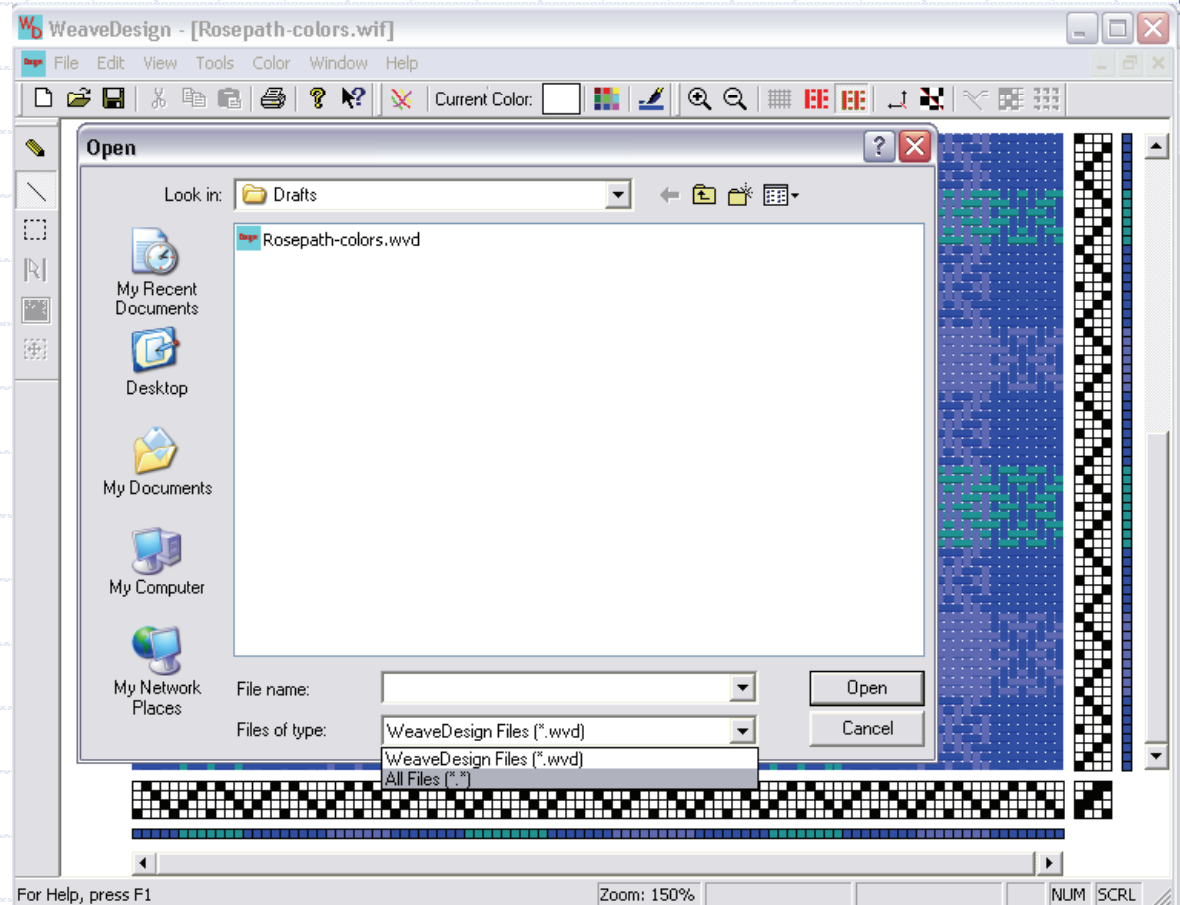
WeaveDesign - [Rosepath-colors.wif]

File Edit View Tools Color Window Help

Current Color:

Open

Look in: Drafts

Rosepath-colors.wvd

My Recent Documents

Desktop

My Documents

My Computer

My Network Places

File name:

Files of type: WeaveDesign Files (*.wvd)

WeaveDesign Files (*.wvd)
All Files (*.*)

Open

Cancel

For Help, press F1

Zoom: 150%

NUM SCRL